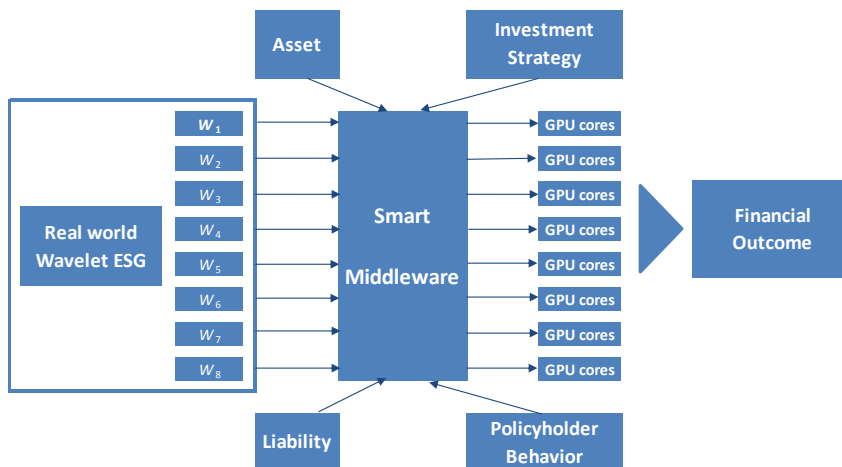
Asset

Investment Strategy

Real world Wavelet ESG

$W_1$
$W_2$
$W_3$
$W_4$
$W_5$
$W_6$
$W_7$
$W_8$

Smart Middleware

GPU cores
GPU cores
GPU cores
GPU cores
GPU cores
GPU cores
GPU cores
GPU cores

Financial Outcome

Liability

Policyholder Behavior